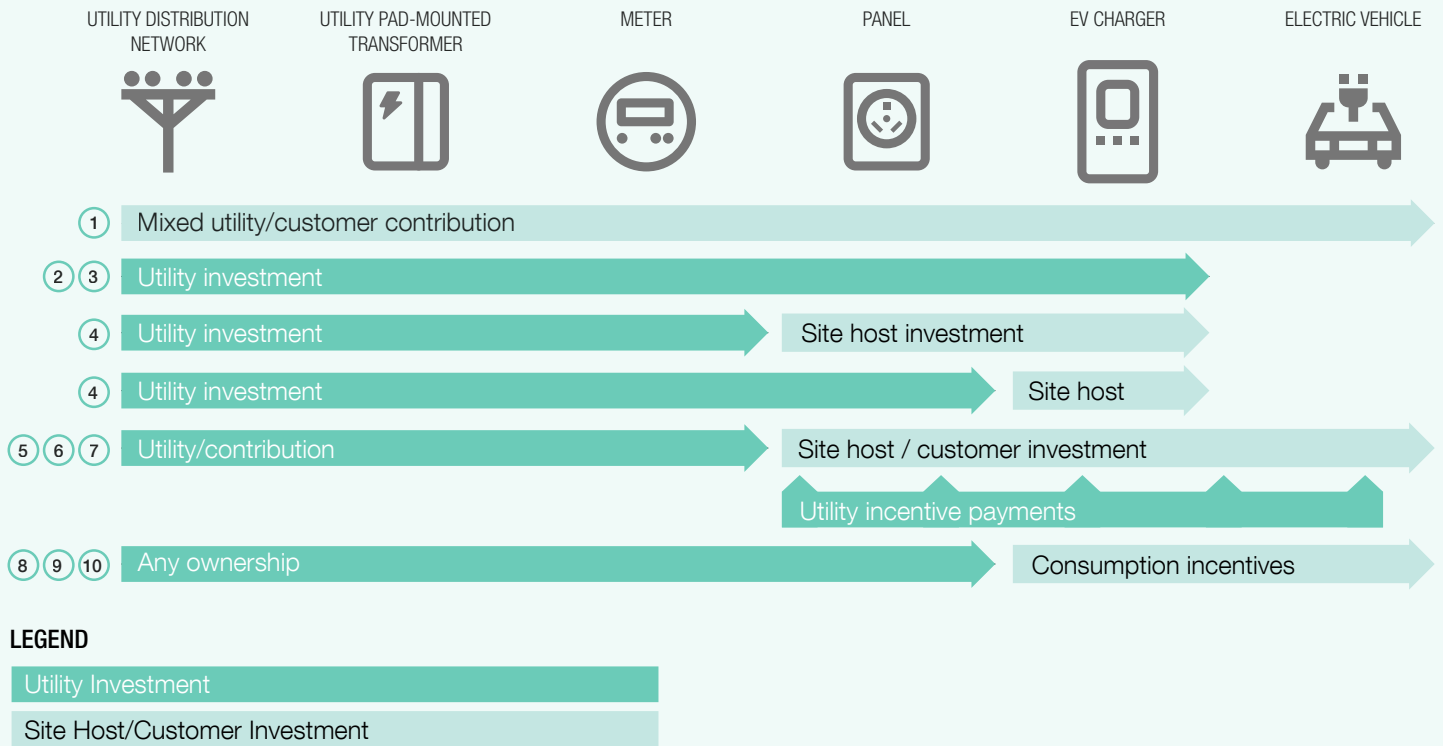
UTILITY DISTRIBUTION NETWORK

UTILITY PAD-MOUNTED TRANSFORMER

METER

PANEL

EV CHARGER

ELECTRIC VEHICLE

1 Mixed utility/customer contribution

2 3 Utility investment

4 Utility investment Site host investment

4 Utility investment Site host

5 6 7 Utility/contribution Site host / customer investment

Utility incentive payments

8 9 10 Any ownership Consumption incentives

LEGEND

Utility Investment

Site Host/Customer Investment